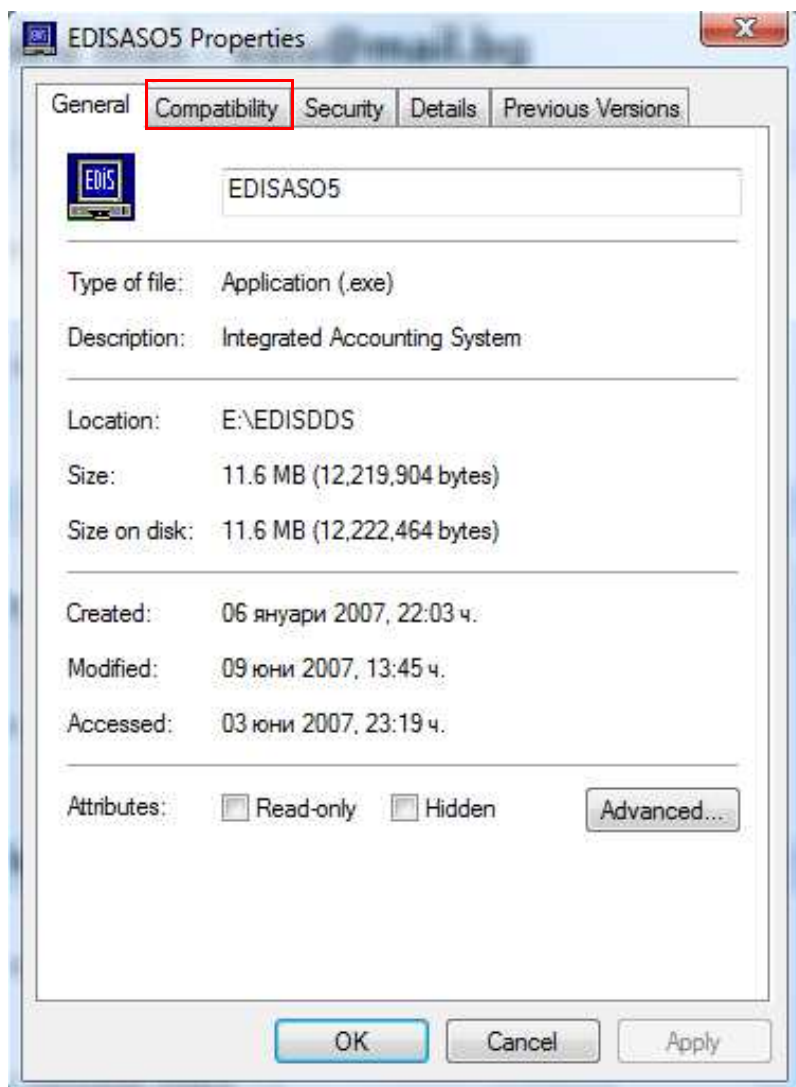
EDISASO5 Properties

General | Compatibility | Security | Details | Previous Versions

EDIS

EDISASO5

Type of file: Application (.exe)

Description: Integrated Accounting System

Location: E:\EDISDDS

Size: 11.6 MB (12,219,904 bytes)

Size on disk: 11.6 MB (12,222,464 bytes)

Created: 06 януари 2007, 22:03 ч.

Modified: 09 юни 2007, 13:45 ч.

Accessed: 03 юни 2007, 23:19 ч.

Attributes: Read-only Hidden Advanced...

OK Cancel Apply